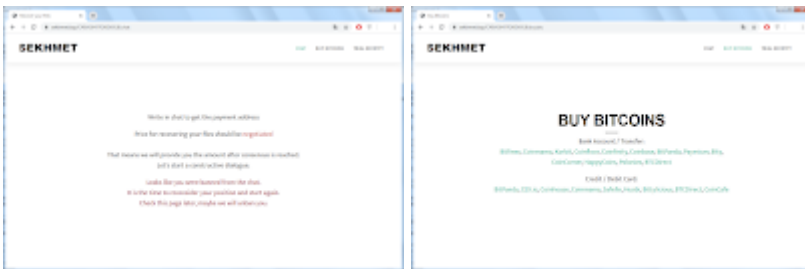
SEKHMET

Write in chat to get the payment address

Price for recovering your files should be negotiated

That means we will provide you the amount after consensus is reached. Let's start a constructive dialogue.

Looks like you were banned from the chat. It is the time to reconsider your position and start again. Check this page later, maybe we will unban you.

SEKHMET

BUY BITCOINS

Bank Account / Transfer

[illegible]

Credit / Debit Card

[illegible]